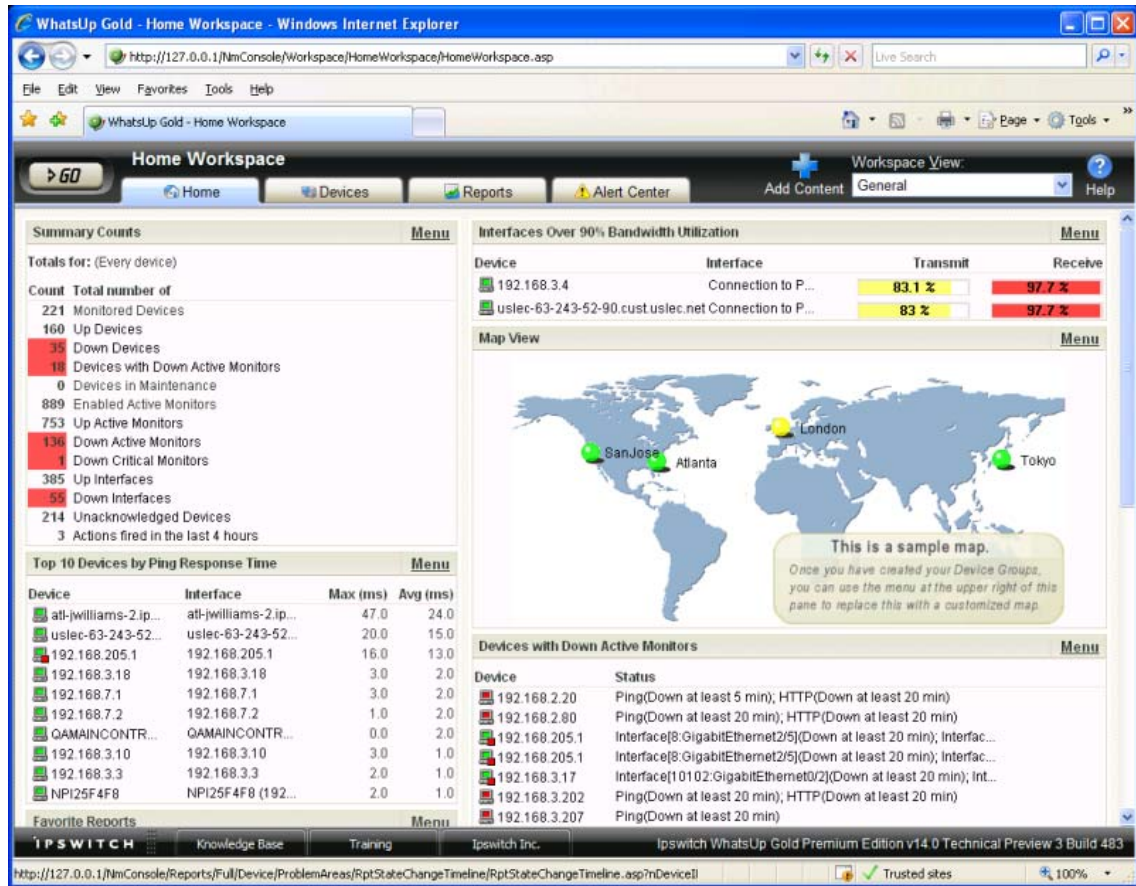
WhatsUp Gold - Home Workspace - Windows Internet Explorer

http://127.0.0.1/NmConsole/Workspace/HomeWorkspace/HomeWorkspace.asp

Live Search

File Edit View Favorites Tools Help

WhatsUp Gold - Home Workspace

Page Tools

> GO

Home Workspace

Home Devices Reports Alert Center

Add Content

Workspace View:

General

Help

Summary Counts Menu

Totals for: (Every device)

Count Total number of

221 Monitored Devices
160 Up Devices
35 Down Devices
18 Devices with Down Active Monitors
0 Devices in Maintenance
889 Enabled Active Monitors
753 Up Active Monitors
136 Down Active Monitors
1 Down Critical Monitors
385 Up Interfaces
55 Down Interfaces
214 Unacknowledged Devices
3 Actions fired in the last 4 hours

Top 10 Devices by Ping Response Time Menu

| Device | Interface | Max (ms) | Avg (ms) |
|---|---|---|---|
| atl-jwilliams-2.ip... | atl-jwilliams-2.ip... | 47.0 | 24.0 |
| uslec-63-243-52... | uslec-63-243-52... | 20.0 | 15.0 |
| 192.168.205.1 | 192.168.205.1 | 16.0 | 13.0 |
| 192.168.3.18 | 192.168.3.18 | 3.0 | 2.0 |
| 192.168.7.1 | 192.168.7.1 | 3.0 | 2.0 |
| 192.168.7.2 | 192.168.7.2 | 1.0 | 2.0 |
| QAMAINCONTR... | QAMAINCONTR... | 0.0 | 2.0 |
| 192.168.3.10 | 192.168.3.10 | 3.0 | 1.0 |
| 192.168.3.3 | 192.168.3.3 | 2.0 | 1.0 |
| NPI25F4F8 | NPI25F4F8 (192... | 2.0 | 1.0 |

Favorite Reports Menu

Interfaces Over 90% Bandwidth Utilization Menu

| Device | Interface | Transmit | Receive |
|---|---|---|---|
| 192.168.3.4 | Connection to P... | 83.1 % | 97.7 % |
| uslec-63-243-52-90.cust.uslec.net | Connection to P... | 83 % | 97.7 % |

Map View Menu

London
SanJose
Atlanta
Tokyo

This is a sample map.
Once you have created your Device Groups, you can use the menu at the upper right of this pane to replace this with a customized map.

Devices with Down Active Monitors Menu

| Device | Status |
|---|---|
| 192.168.2.20 | Ping(Down at least 5 min); HTTP(Down at least 20 min) |
| 192.168.2.80 | Ping(Down at least 20 min); HTTP(Down at least 20 min) |
| 192.168.205.1 | Interface[8:GigabitEthernet2/5](Down at least 20 min); Interfac... |
| 192.168.205.1 | Interface[8:GigabitEthernet2/5](Down at least 20 min); Interfac... |
| 192.168.3.17 | Interface[10102:GigabitEthernet0/2](Down at least 20 min); Int... |
| 192.168.3.202 | Ping(Down at least 20 min); HTTP(Down at least 20 min) |
| 192.168.3.207 | Ping(Down at least 20 min) |

IPSWITCH Knowledge Base Training Ipswitch Inc. Ipswitch WhatsUp Gold Premium Edition v14.0 Technical Preview 3 Build 483

http://127.0.0.1/NmConsole/Reports/Full/Device/ProblemAreas/RptStateChangeTimeline/RptStateChangeTimeline.asp?nDeviceI

Trusted sites 100%